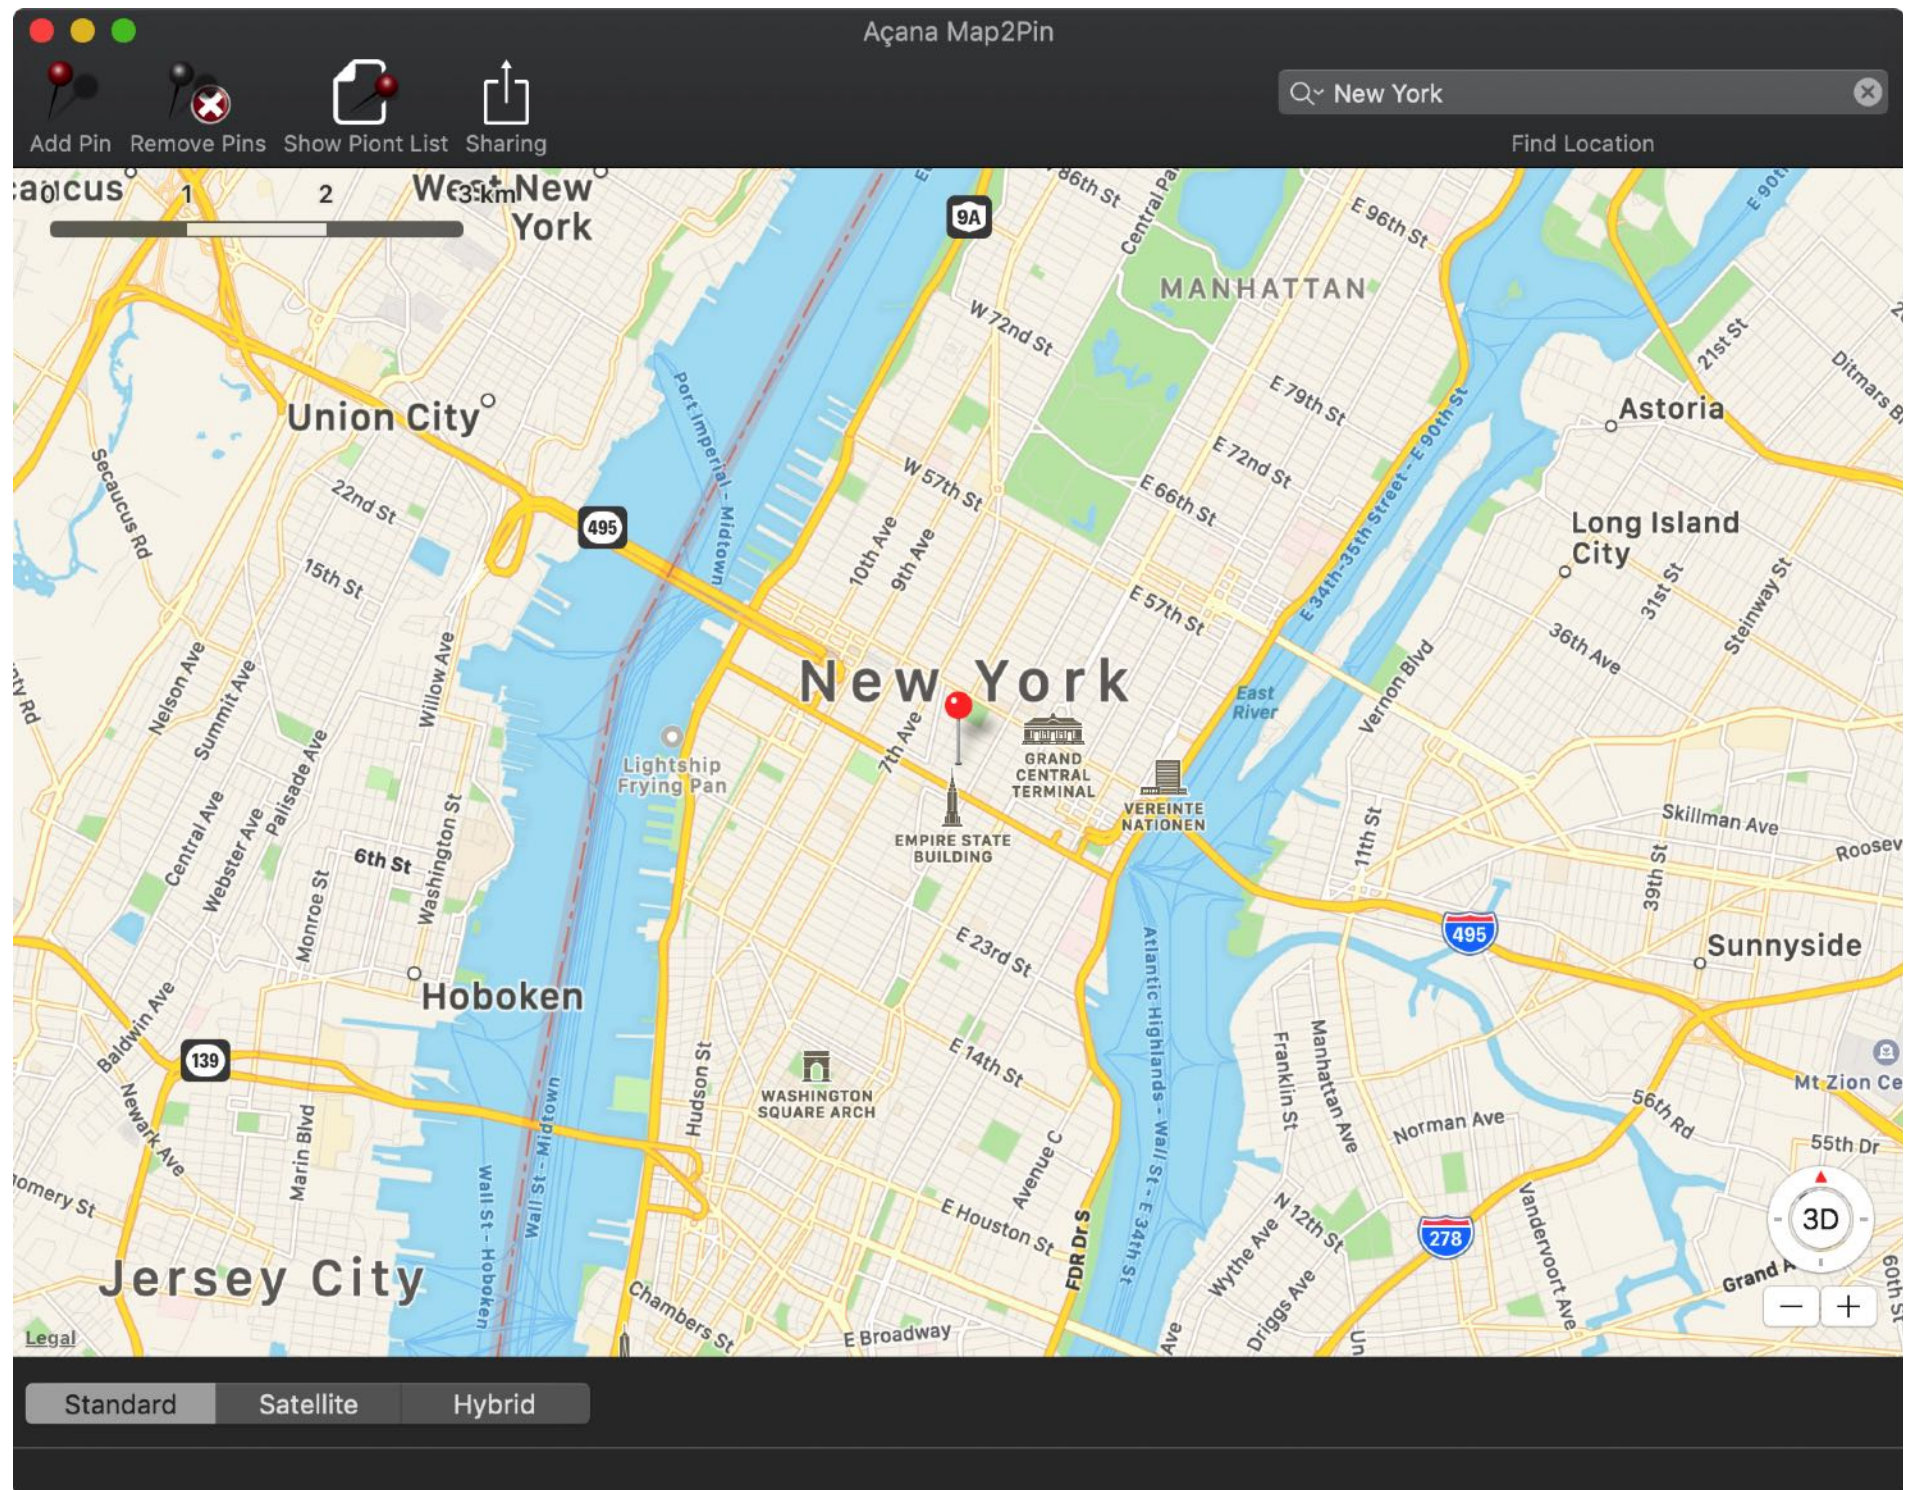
Açana Map2Pin

Add Pin  Remove Pins  Show Piont List  Sharing

New York

Find Location

0  1  2  3 km

caucus
West New York
9A
86th St
Central Pa
E 96th St
E 90th
MANHATTAN
W 72nd St
E 79th St
21st St
Ditmars B
Astoria
Union City
E 72nd St
E 66th St
W 57th St
Port Imperial - Midtown
22nd St
495
15th St
Secaucus Rd
Long Island City
E 34th-35th Street - E 90th St
10th Ave
9th Ave
E 57th St
31st St
Steinway St
36th Ave
New York
Nelson Ave
Summit Ave
Willow Ave
7th Ave
East River
Vernon Blvd
Lightship Frying Pan
GRAND CENTRAL TERMINAL
VEREINTE NATIONEN
Central Ave
Webster Ave
Palisade Ave
6th St
Washington St
EMPIRE STATE BUILDING
11th St
Skillman Ave
Roosev
39th St
Monroe St
495
Sunnyside
E 23rd St
Atlantic Highlands - Wall St - E 34th St
Hoboken
Baldwin Ave
139
Franklin St
Manhattan Ave
E 14th St
Mt Zion Ce
Newark Ave
Marin Blvd
Hudson St
WASHINGTON SQUARE ARCH
Norman Ave
56th Rd
55th Dr
Wall St - Midtown
Avenue C
omery St
Wall St - Hoboken
E Houston St
FDR Dr S
N 12th St
Wythe Ave
278
Vandervoort Ave
3D
Grand A
60th St
Jersey City
Chambers St
E Broadway
Driggs Ave
Ave
Un
Legal

Standard  Satellite  Hybrid